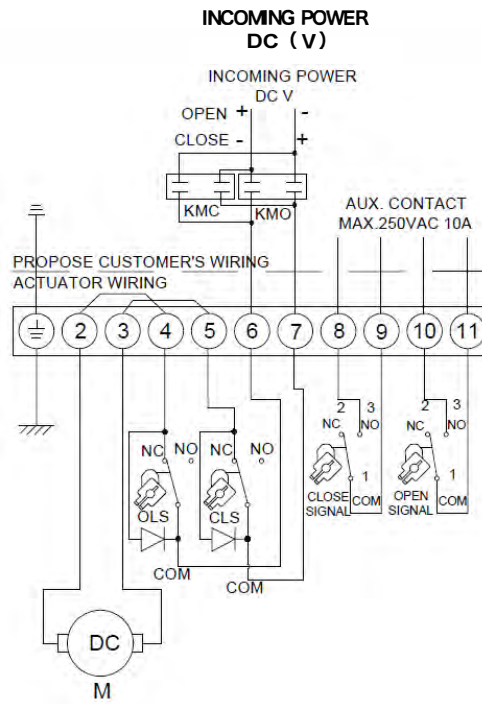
INCOMING POWER
DC（V）

INCOMING POWER
DC V
OPEN +
CLOSE -
-
+
KMC
KMO
AUX. CONTACT
MAX.250VAC 10A
PROPOSE CUSTOMER'S WIRING
ACTUATOR WIRING

2 3 4 5 6 7 8 9 10 11

NC NO
OLS
NC NO
CLS
COM
COM
2 3
NC NO
1
CLOSE SIGNAL
COM
2 3
NC NO
1
OPEN SIGNAL
COM
DC
M